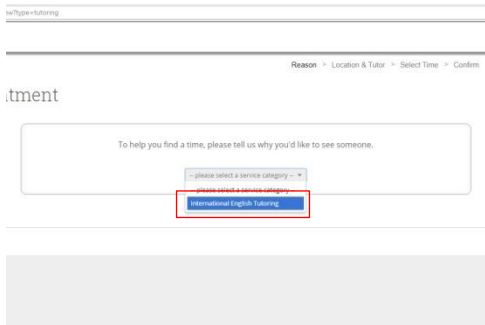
ewType=tutoring

Reason > Location & Tutor > Select Time > Confirm

itment

To help you find a time, please tell us why you'd like to see someone.

-- please select a service category --

-- please select a service category --

International English Tutoring